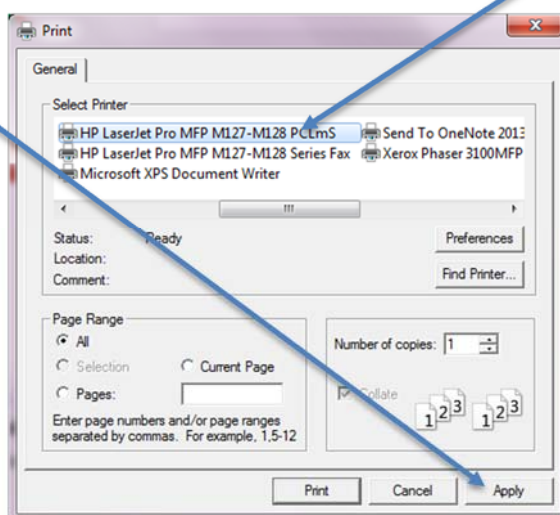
Print

General

Select Printer

HP LaserJet Pro MFP M127-M128 PCLmS
Send To OneNote 2013
HP LaserJet Pro MFP M127-M128 Series Fax
Xerox Phaser 3100MFP
Microsoft XPS Document Writer

Status: Ready
Location:
Comment:

Preferences
Find Printer...

Page Range
All
Selection
Current Page
Pages:
Enter page numbers and/or page ranges separated by commas. For example, 1,5-12

Number of copies: 1
Collate
1 2 3 1 2 3

Print
Cancel
Apply